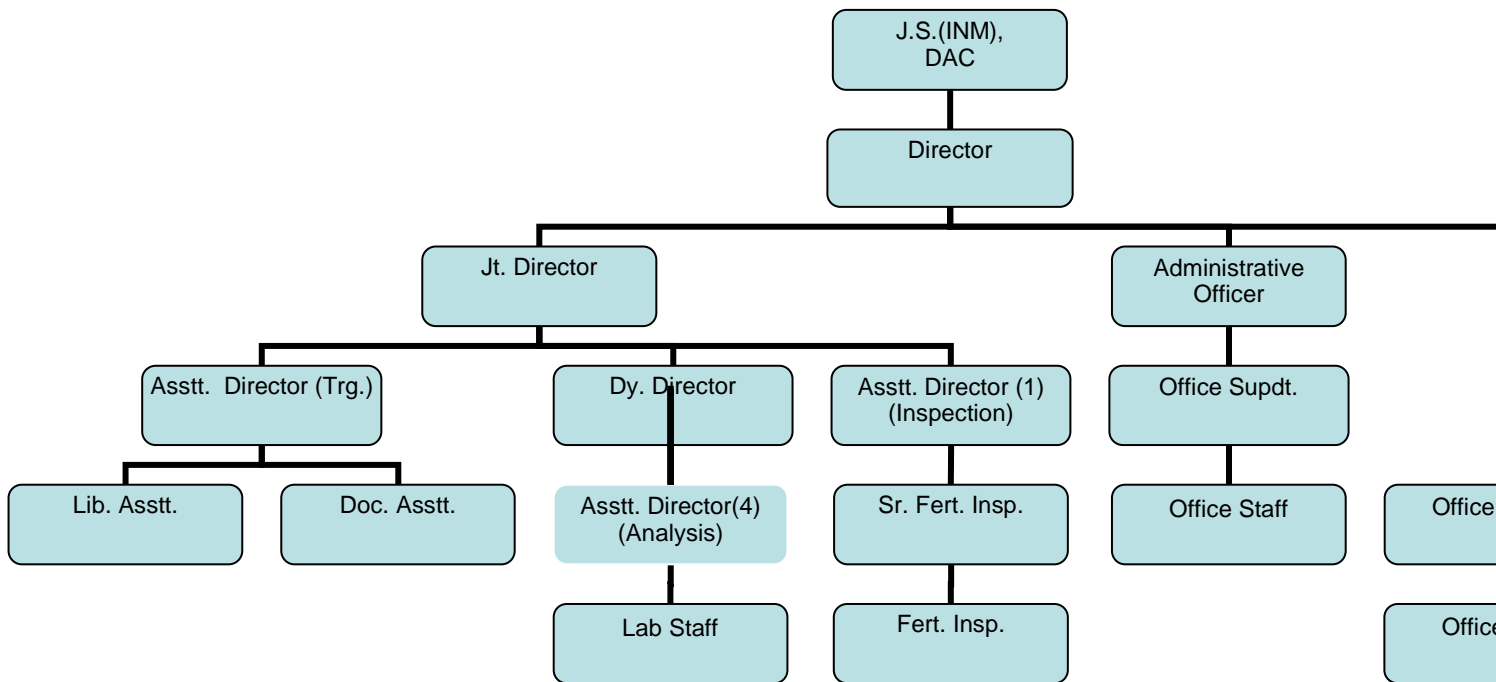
J.S.(INM), DAC

Director

Jt. Director

Administrative Officer

Asstt. Director (Trg.)

Dy. Director

Asstt. Director (1) (Inspection)

Office Supdt.

Lib. Asstt.

Doc. Asstt.

Asstt. Director(4) (Analysis)

Sr. Fert. Insp.

Office Staff

Office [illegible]

Lab Staff

Fert. Insp.

Offic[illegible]